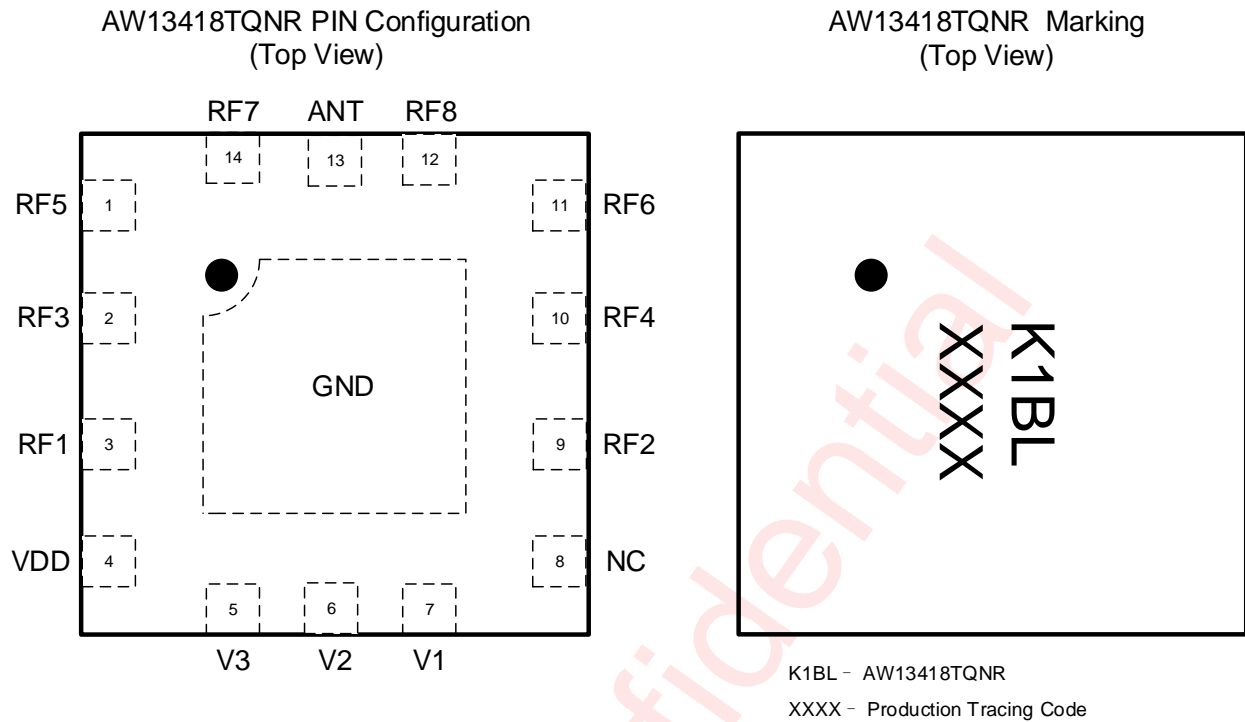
AW13418TQNR PIN Configuration
(Top View)

RF7 ANT RF8

14 13 12

RF5 1

11 RF6

RF3 2

10 RF4

GND

RF1 3

9 RF2

VDD 4

8 NC

5 6 7

V3 V2 V1

AW13418TQNR Marking
(Top View)

K1BL
XXXX

K1BL – AW13418TQNR

XXXX – Production Tracing Code

fidential